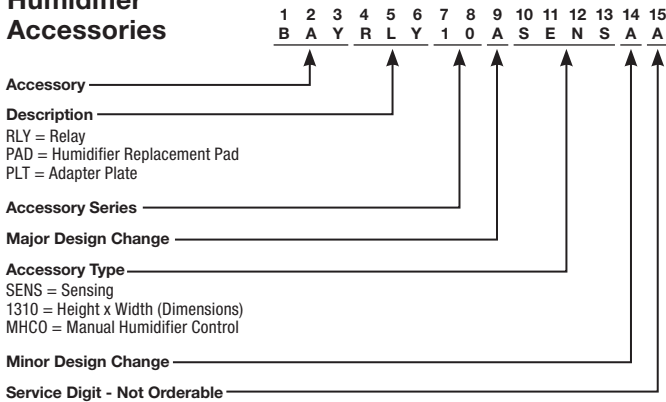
Humidifier Accessories

| 1 | 2 | 3 | 4 | 5 | 6 | 7 | 8 | 9 | 10 | 11 | 12 | 13 | 14 | 15 |
|---|---|---|---|---|---|---|---|---|---|---|---|---|---|---|
| B | A | Y | R | L | Y | 1 | 0 | A | S | E | N | S | A | A |

Accessory

Description
RLY = Relay
PAD = Humidifier Replacement Pad
PLT = Adapter Plate

Accessory Series

Major Design Change

Accessory Type
SENS = Sensing
1310 = Height x Width (Dimensions)
MHCO = Manual Humidifier Control

Minor Design Change

Service Digit - Not Orderable